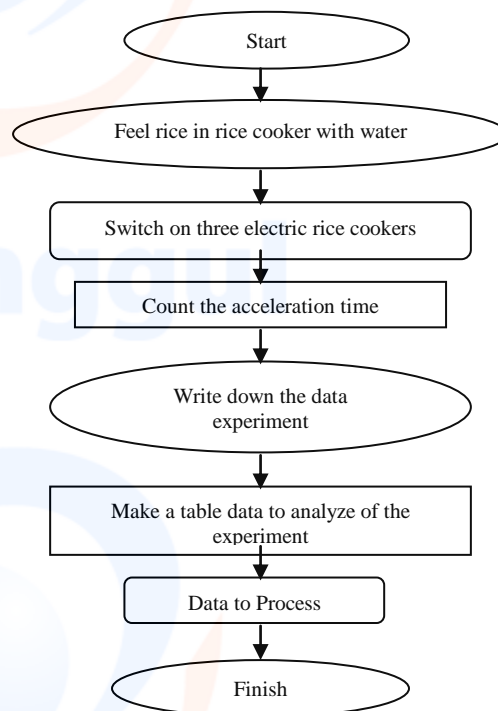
Start

Feel rice in rice cooker with water

Switch on three electric rice cookers

Count the acceleration time

Write down the data experiment

Make a table data to analyze of the experiment

Data to Process

Finish